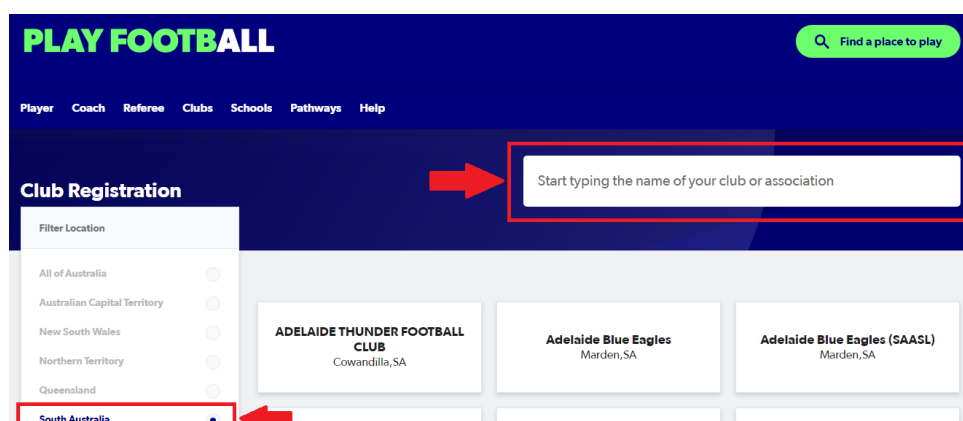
PLAY FOOTBALL

Find a place to play

Player Coach Referee Clubs Schools Pathways Help

Club Registration

Start typing the name of your club or association

Filter Location

All of Australia
Australian Capital Territory
New South Wales
Northern Territory
Queensland
South Australia

ADELAIDE THUNDER FOOTBALL CLUB
Cowandilla,SA

Adelaide Blue Eagles
Marden,SA

Adelaide Blue Eagles (SAASL)
Marden,SA